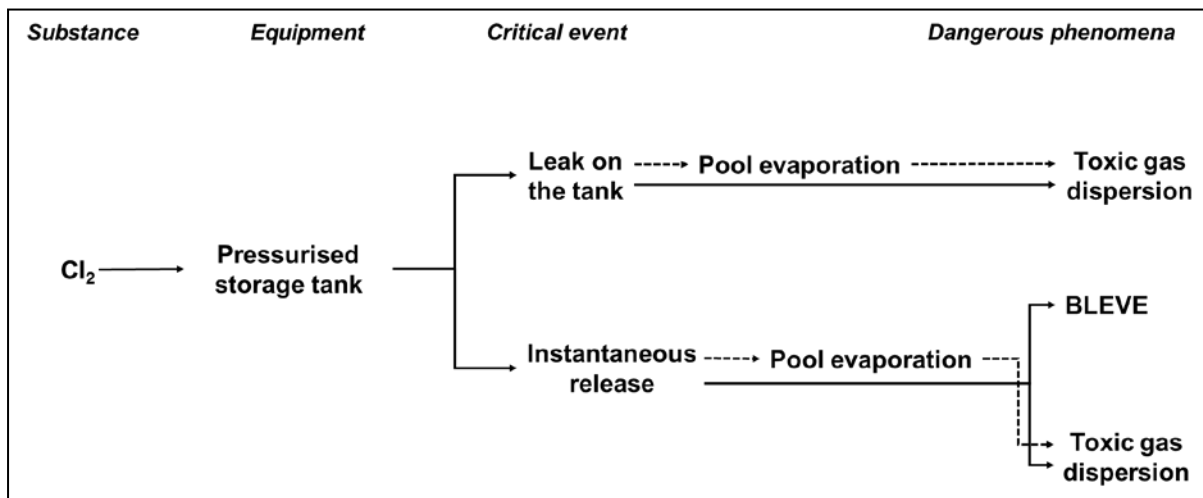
Substance

Equipment

Critical event

Dangerous phenomena

$Cl_2$

Pressurised storage tank

Leak on the tank

Pool evaporation

Toxic gas dispersion

Instantaneous release

Pool evaporation

BLEVE

Toxic gas dispersion